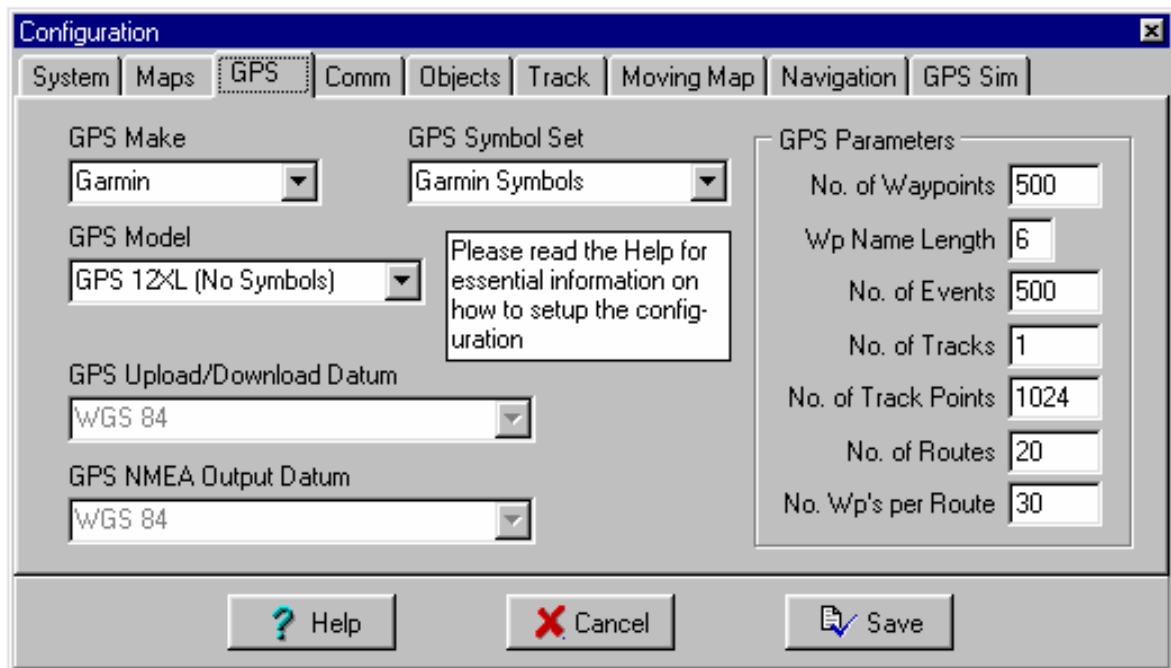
Configuration

System | Maps | GPS | Comm | Objects | Track | Moving Map | Navigation | GPS Sim

GPS Make
Garmin

GPS Symbol Set
Garmin Symbols

GPS Model
GPS 12XL (No Symbols)

Please read the Help for essential information on how to setup the configuration

GPS Upload/Download Datum
WGS 84

GPS NMEA Output Datum
WGS 84

GPS Parameters
No. of Waypoints 500
Wp Name Length 6
No. of Events 500
No. of Tracks 1
No. of Track Points 1024
No. of Routes 20
No. Wp's per Route 30

Help
Cancel
Save